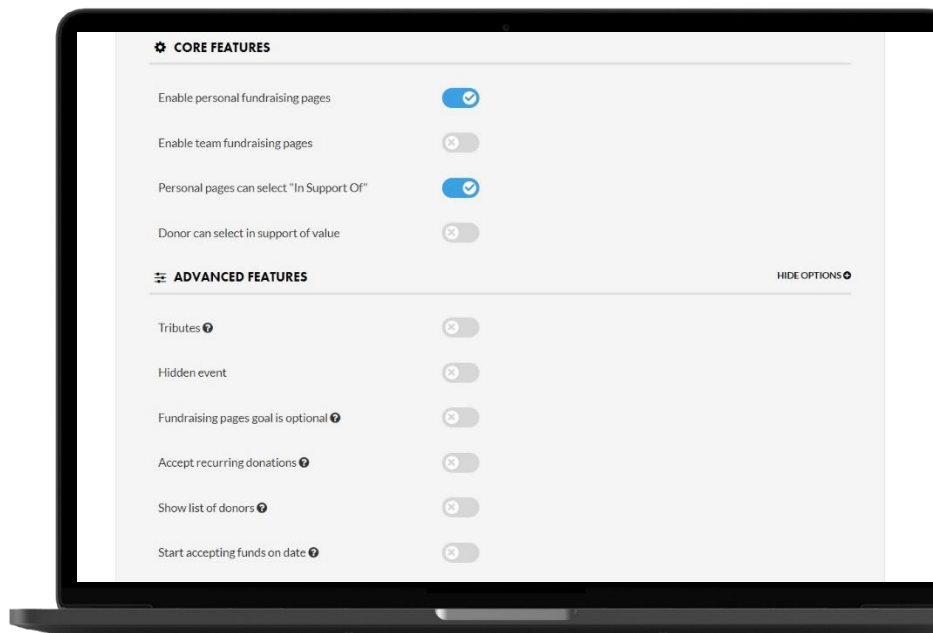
CORE FEATURES

Enable personal fundraising pages

Enable team fundraising pages

Personal pages can select "In Support Of"

Donor can select in support of value

ADVANCED FEATURES

HIDE OPTIONS

Tributes

Hidden event

Fundraising pages goal is optional

Accept recurring donations

Show list of donors

Start accepting funds on date